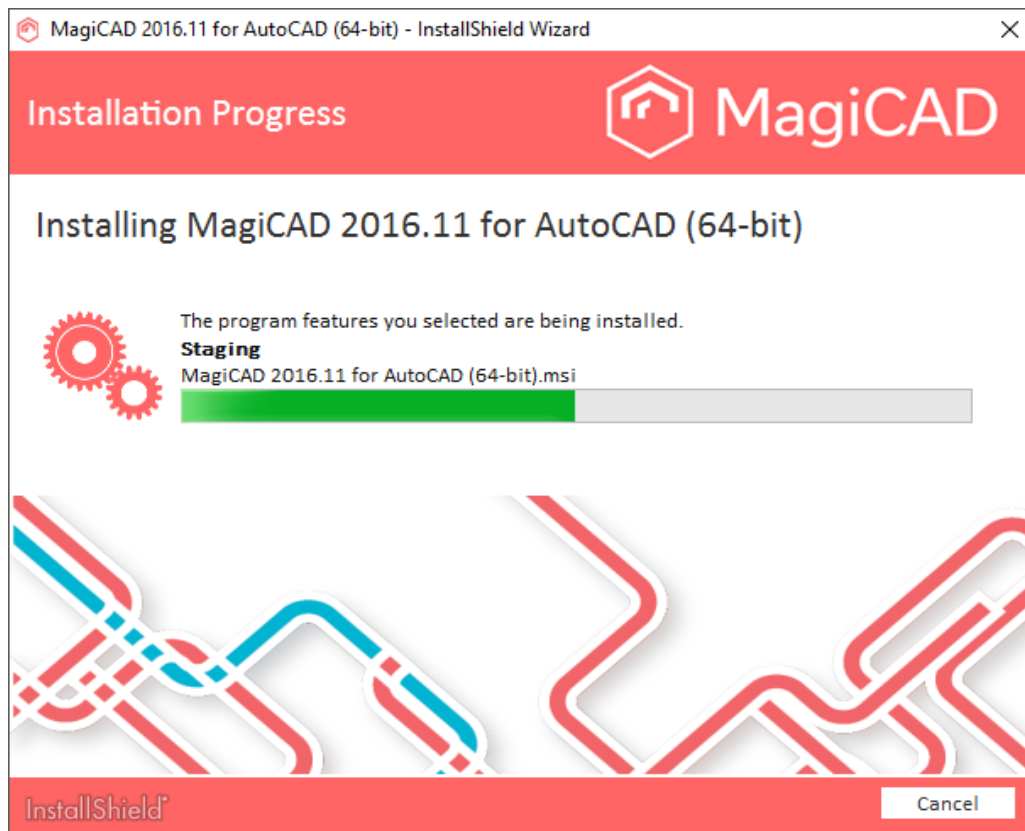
MagiCAD 2016.11 for AutoCAD (64-bit) - InstallShield Wizard

Installation Progress

MagiCAD

Installing MagiCAD 2016.11 for AutoCAD (64-bit)

The program features you selected are being installed.
**Staging**
MagiCAD 2016.11 for AutoCAD (64-bit).msi

InstallShield

Cancel